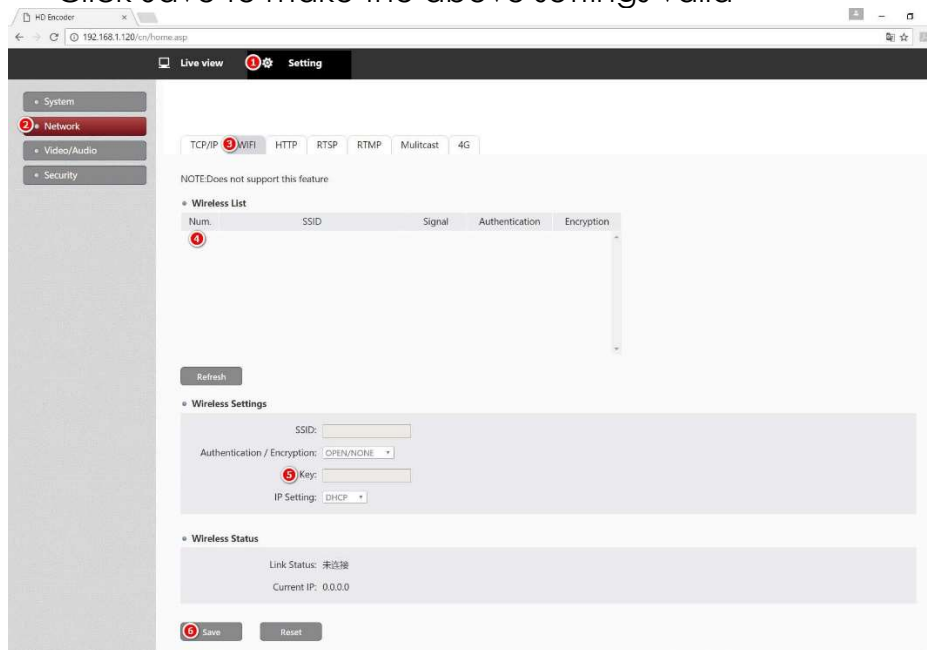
Click Save to make the above settings valid

HD Encoder ×

192.168.1.120/cn/home.asp

Live view ① Setting

• System
② • Network
• Video/Audio
• Security

TCP/IP ③ WIFI HTTP RTSP RTMP Mulitcast 4G

NOTE:Does not support this feature

• Wireless List

| Num. | SSID | Signal | Authentication | Encryption |
|---|---|---|---|---|
| ④ | | | | |

Refresh

• Wireless Settings

SSID:

Authentication / Encryption: OPEN/NONE

⑤ Key:

IP Setting: DHCP

• Wireless Status

Link Status: 未连接

Current IP: 0.0.0.0

⑥ Save Reset